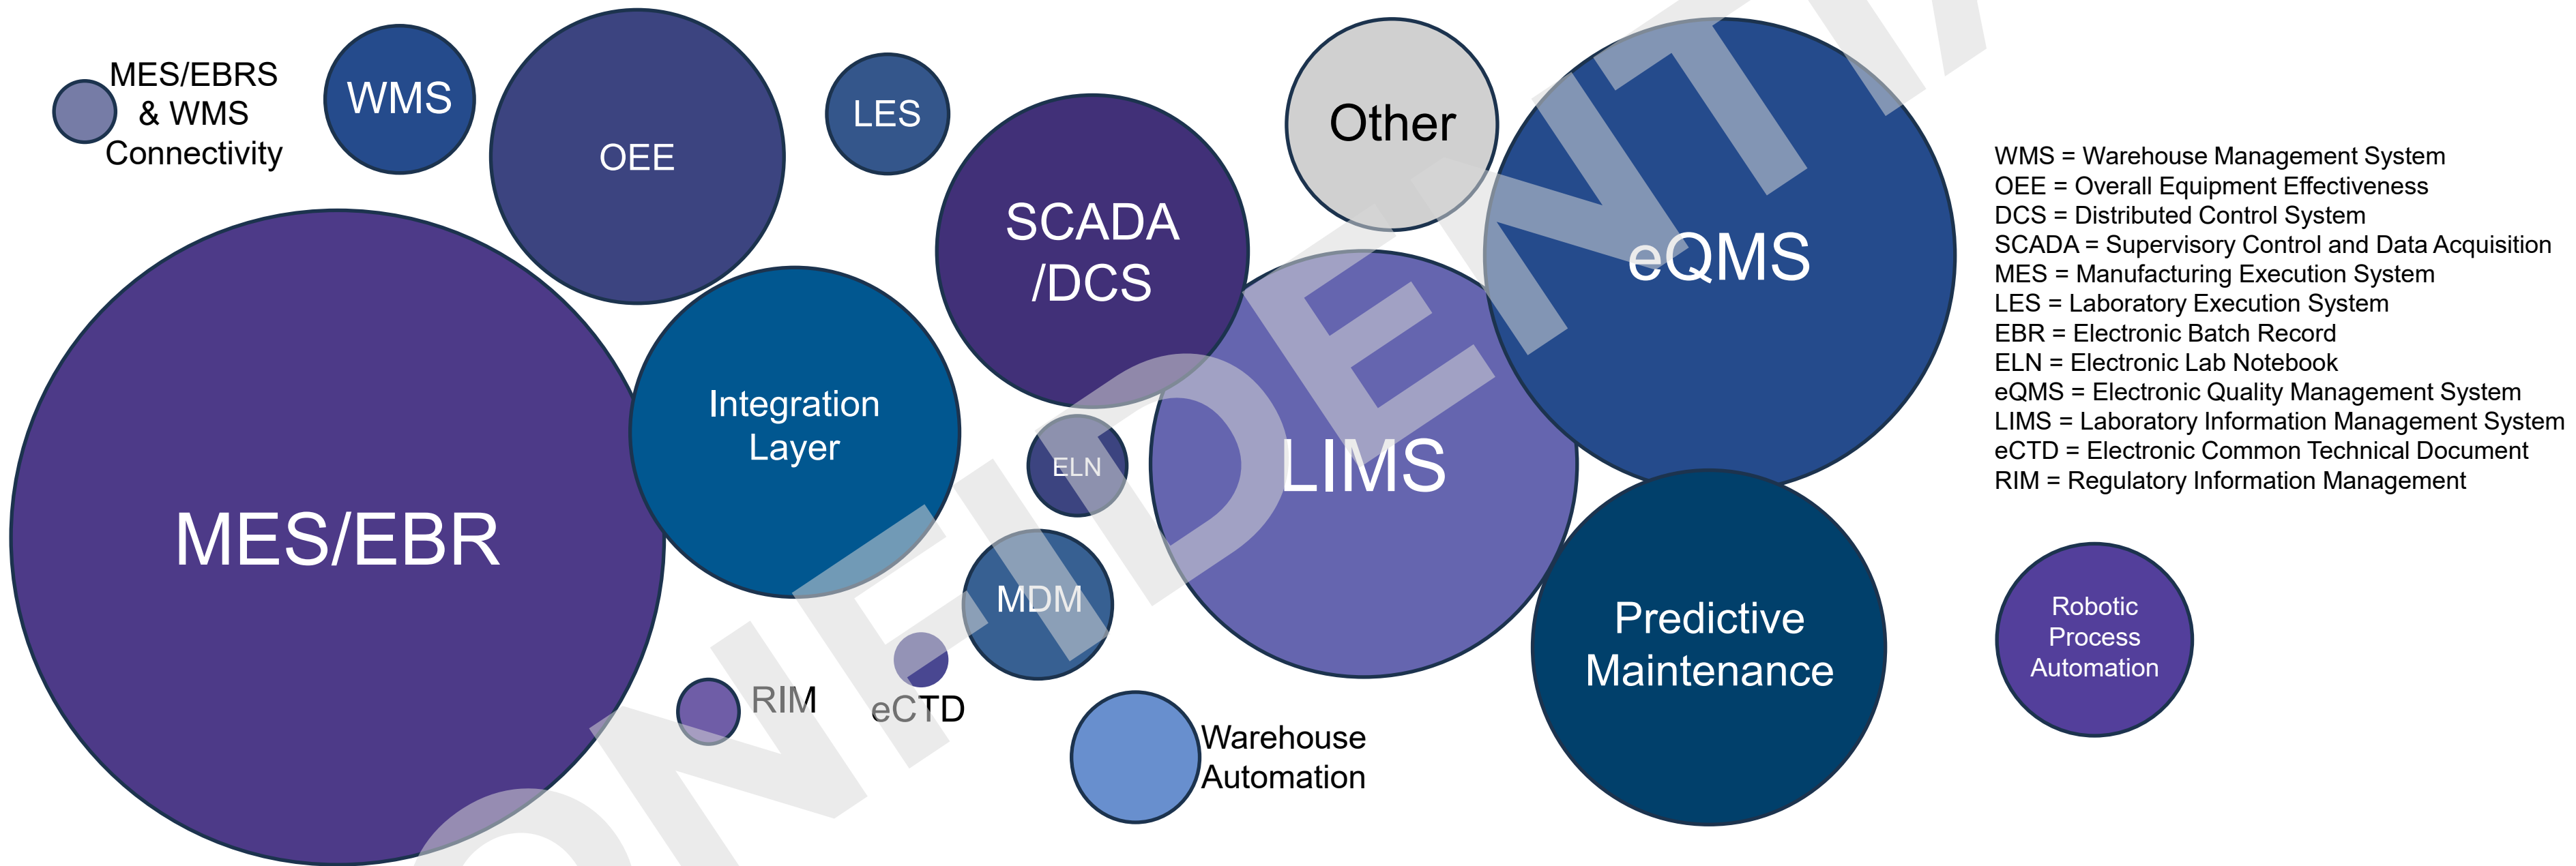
MES/EBRS & WMS Connectivity

WMS

OEE

LES

SCADA /DCS

Other

eQMS

Integration Layer

ELN

LIMS

MES/EBR

MDM

RIM

eCTD

Warehouse Automation

Predictive Maintenance

Robotic Process Automation

WMS = Warehouse Management System
OEE = Overall Equipment Effectiveness
DCS = Distributed Control System
SCADA = Supervisory Control and Data Acquisition
MES = Manufacturing Execution System
LES = Laboratory Execution System
EBR = Electronic Batch Record
ELN = Electronic Lab Notebook
eQMS = Electronic Quality Management System
LIMS = Laboratory Information Management System
eCTD = Electronic Common Technical Document
RIM = Regulatory Information Management

CONFIDENTIAL